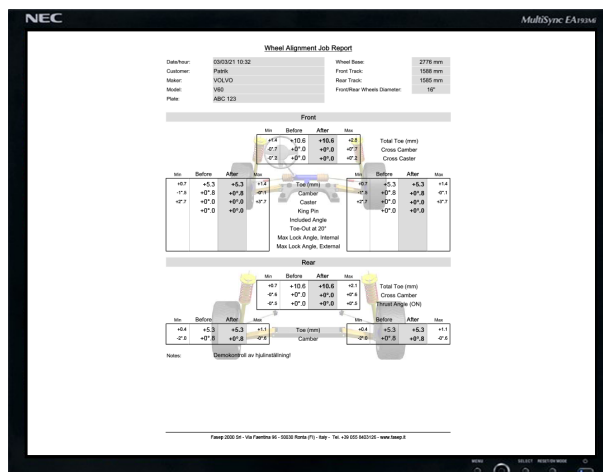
NEC

MultiSync EA193Mi

Wheel Alignment Job Report

Date/hour: 03/03/21 10:32
Customer: Patrik
Maker: VOLVO
Model: V60
Plate: ABC 123

Wheel Base: 2776 mm
Front Track: 1588 mm
Rear Track: 1585 mm
Front/Rear Wheels Diameter: 18"

Front

| Min | Before | After | Max | |
|---|---|---|---|---|
| +1.4 | +10.6 | +10.6 | +2.8 | Total Toe (mm) |
| -0°.7 | +0°.0 | +0°.0 | +0°.7 | Cross Camber |
| -0°.8 | +0°.0 | +0°.0 | +0°.2 | Cross Caster |

| Min | Before | After | Max | | Min | Before | After | Max |
|---|---|---|---|---|---|---|---|---|
| +0.7 | +5.3 | +5.3 | +1.4 | Toe (mm) | +0.7 | +5.3 | +5.3 | +1.4 |
| -1°.9 | +0°.8 | +0°.8 | -0°.1 | Camber | -1°.9 | +0°.8 | +0°.8 | -0°.1 |
| +2°.7 | +0°.0 | +0°.0 | +3°.7 | Caster | +2°.7 | +0°.0 | +0°.0 | +3°.7 |
| | +0°.0 | +0°.0 | | King Pin | | +0°.0 | +0°.0 | |
| | | | | Included Angle | | | | |
| | | | | Toe-Out at 20° | | | | |
| | | | | Max Lock Angle, Internal | | | | |
| | | | | Max Lock Angle, External | | | | |

Rear

| Min | Before | After | Max | |
|---|---|---|---|---|
| +0.7 | +10.6 | +10.6 | +2.1 | Total Toe (mm) |
| -0°.6 | +0°.0 | +0°.0 | +0°.6 | Cross Camber |
| -0°.5 | +0°.0 | +0°.0 | +0°.5 | Thrust Angle (ON) |

| Min | Before | After | Max | | Min | Before | After | Max |
|---|---|---|---|---|---|---|---|---|
| +0.4 | +5.3 | +5.3 | +1.1 | Toe (mm) | +0.4 | +5.3 | +5.3 | +1.1 |
| -2°.0 | +0°.8 | +0°.8 | -0°.6 | Camber | -2°.0 | +0°.8 | +0°.8 | -0°.6 |

Notes: Demokontroll av hjulinställning!

Fasep 2000 Srl - Via Faentina 96 - 50030 Ronta (FI) - Italy - Tel. +39 055 8403126 - www.fasep.it

MENU SELECT RESOLUTION MODE